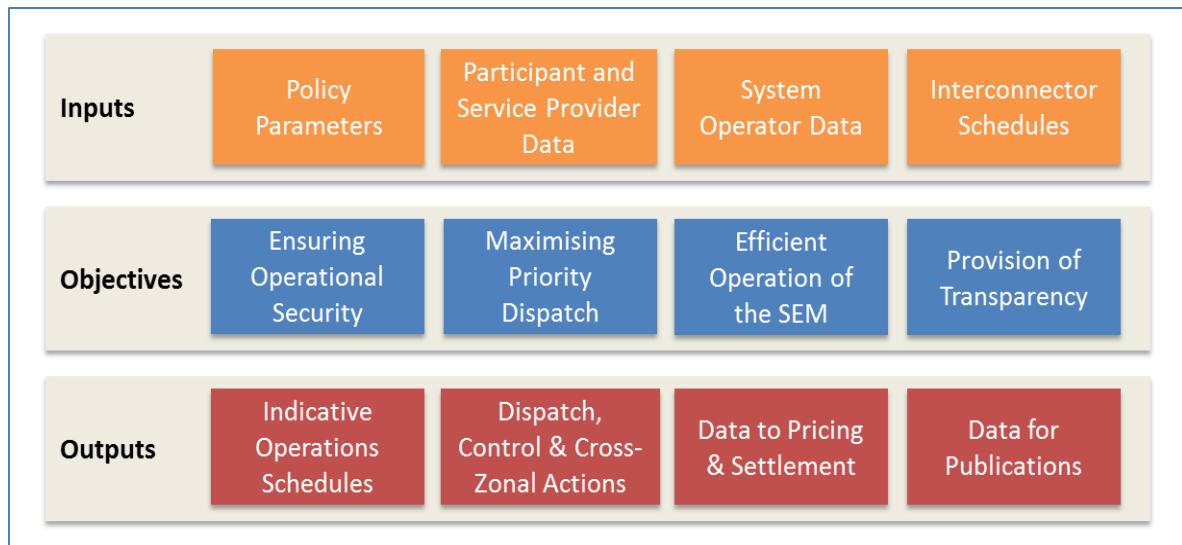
Inputs

Policy Parameters

Participant and Service Provider Data

System Operator Data

Interconnector Schedules

Objectives

Ensuring Operational Security

Maximising Priority Dispatch

Efficient Operation of the SEM

Provision of Transparency

Outputs

Indicative Operations Schedules

Dispatch, Control & Cross-Zonal Actions

Data to Pricing & Settlement

Data for Publications